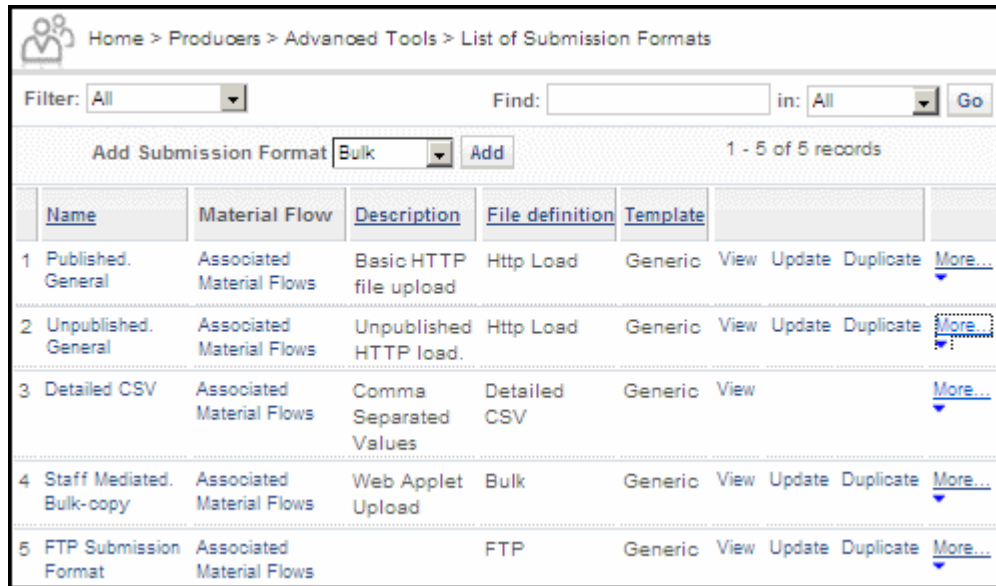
Home > Producers > Advanced Tools > List of Submission Formats

Filter: All

Find:

in: All

Go

Add Submission Format Bulk

Add

1 - 5 of 5 records

| | Name | Material Flow | Description | File definition | Template | | | | |
|---|---|---|---|---|---|---|---|---|---|
| 1 | Published. General | Associated Material Flows | Basic HTTP file upload | Http Load | Generic | View | Update | Duplicate | More... |
| 2 | Unpublished. General | Associated Material Flows | Unpublished HTTP load. | Http Load | Generic | View | Update | Duplicate | More... |
| 3 | Detailed CSV | Associated Material Flows | Comma Separated Values | Detailed CSV | Generic | View | | | More... |
| 4 | Staff Mediated. Bulk-copy | Associated Material Flows | Web Applet Upload | Bulk | Generic | View | Update | Duplicate | More... |
| 5 | FTP Submission Format | Associated Material Flows | | FTP | Generic | View | Update | Duplicate | More... |